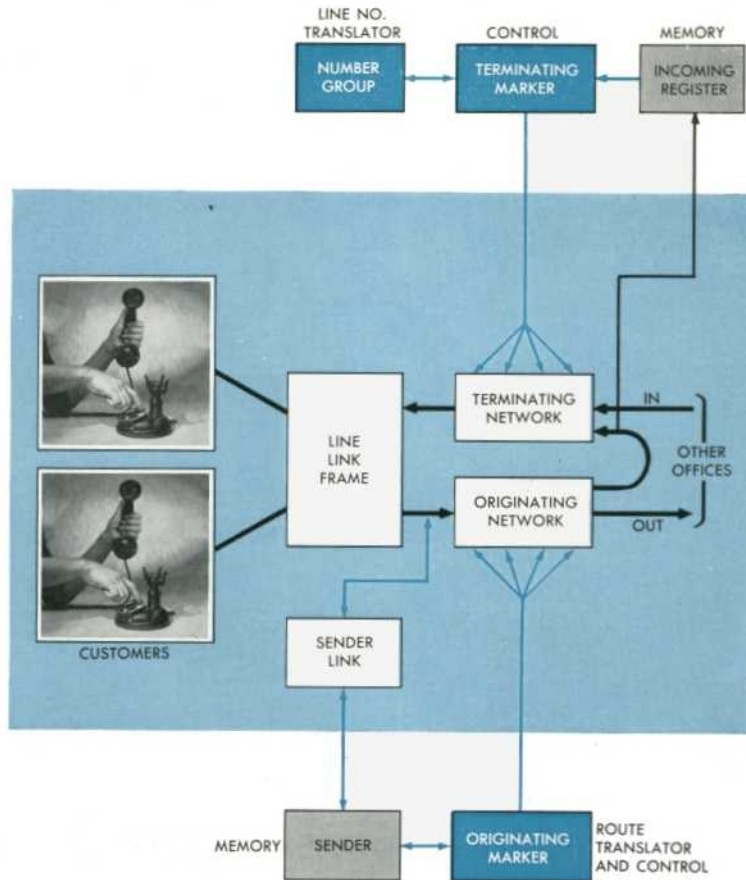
LINE NO. TRANSLATOR

CONTROL

MEMORY

NUMBER GROUP

TERMINATING MARKER

INCOMING REGISTER

TERMINATING NETWORK

IN

LINE LINK FRAME

OTHER OFFICES

ORIGINATING NETWORK

OUT

CUSTOMERS

SENDER LINK

MEMORY

SENDER

ORIGINATING MARKER

ROUTE TRANSLATOR AND CONTROL